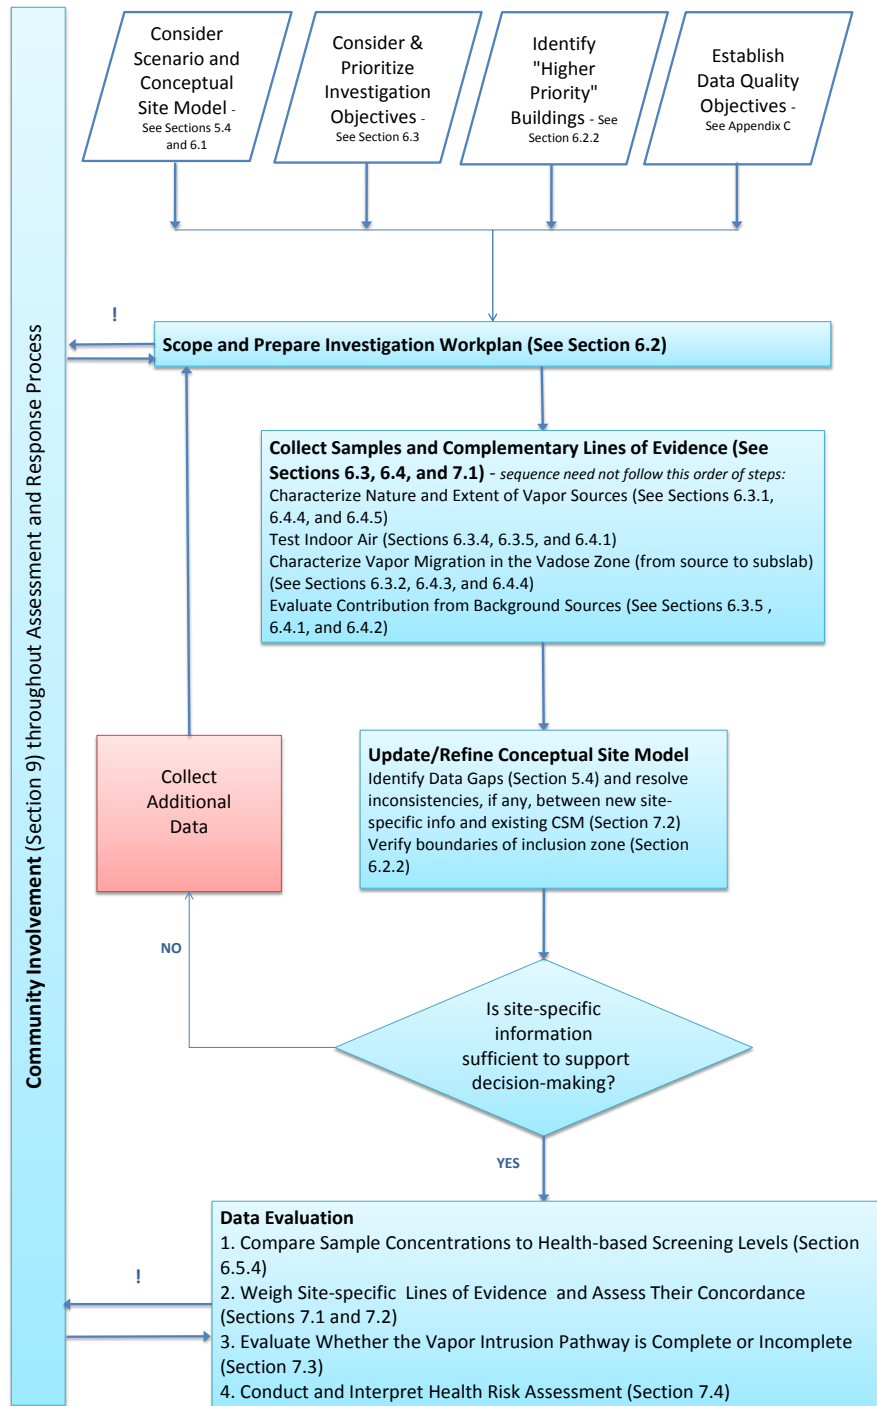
Consider Scenario and Conceptual Site Model - See Sections 5.4 and 6.1

Consider & Prioritize Investigation Objectives - See Section 6.3

Identify "Higher Priority" Buildings - See Section 6.2.2

Establish Data Quality Objectives - See Appendix C

Community Involvement (Section 9) throughout Assessment and Response Process

!

Scope and Prepare Investigation Workplan (See Section 6.2)

Collect Samples and Complementary Lines of Evidence (See Sections 6.3, 6.4, and 7.1) - sequence need not follow this order of steps:
Characterize Nature and Extent of Vapor Sources (See Sections 6.3.1, 6.4.4, and 6.4.5)
Test Indoor Air (Sections 6.3.4, 6.3.5, and 6.4.1)
Characterize Vapor Migration in the Vadose Zone (from source to subslab) (See Sections 6.3.2, 6.4.3, and 6.4.4)
Evaluate Contribution from Background Sources (See Sections 6.3.5 , 6.4.1, and 6.4.2)

Collect Additional Data

Update/Refine Conceptual Site Model
Identify Data Gaps (Section 5.4) and resolve inconsistencies, if any, between new site-specific info and existing CSM (Section 7.2)
Verify boundaries of inclusion zone (Section 6.2.2)

NO

Is site-specific information sufficient to support decision-making?

YES

!

Data Evaluation
1. Compare Sample Concentrations to Health-based Screening Levels (Section 6.5.4)
2. Weigh Site-specific Lines of Evidence and Assess Their Concordance (Sections 7.1 and 7.2)
3. Evaluate Whether the Vapor Intrusion Pathway is Complete or Incomplete (Section 7.3)
4. Conduct and Interpret Health Risk Assessment (Section 7.4)